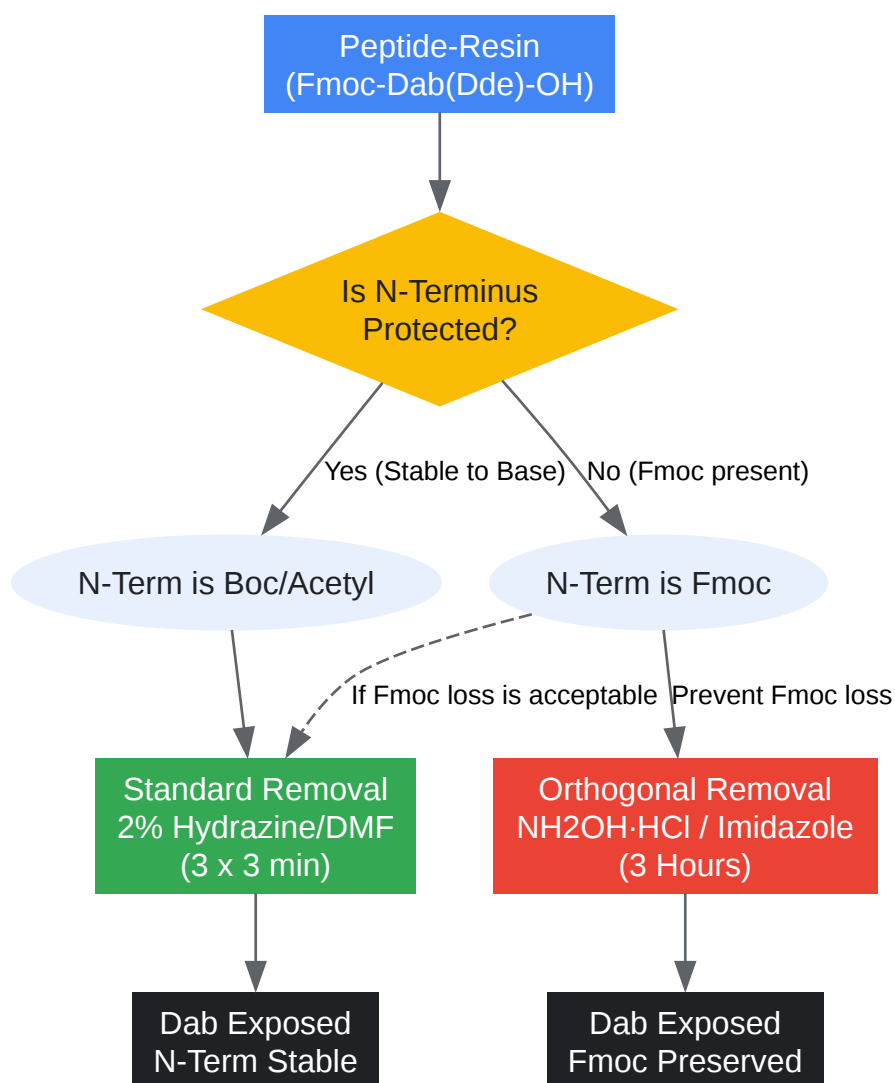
Peptide-Resin
(Fmoc-Dab(Dde)-OH)

Is N-Terminus Protected?

Yes (Stable to Base)

No (Fmoc present)

N-Term is Boc/Acetyl

N-Term is Fmoc

If Fmoc loss is acceptable

Prevent Fmoc loss

Standard Removal
2% Hydrazine/DMF
(3 x 3 min)

Orthogonal Removal
NH2OH·HCl / Imidazole
(3 Hours)

Dab Exposed
N-Term Stable

Dab Exposed
Fmoc Preserved